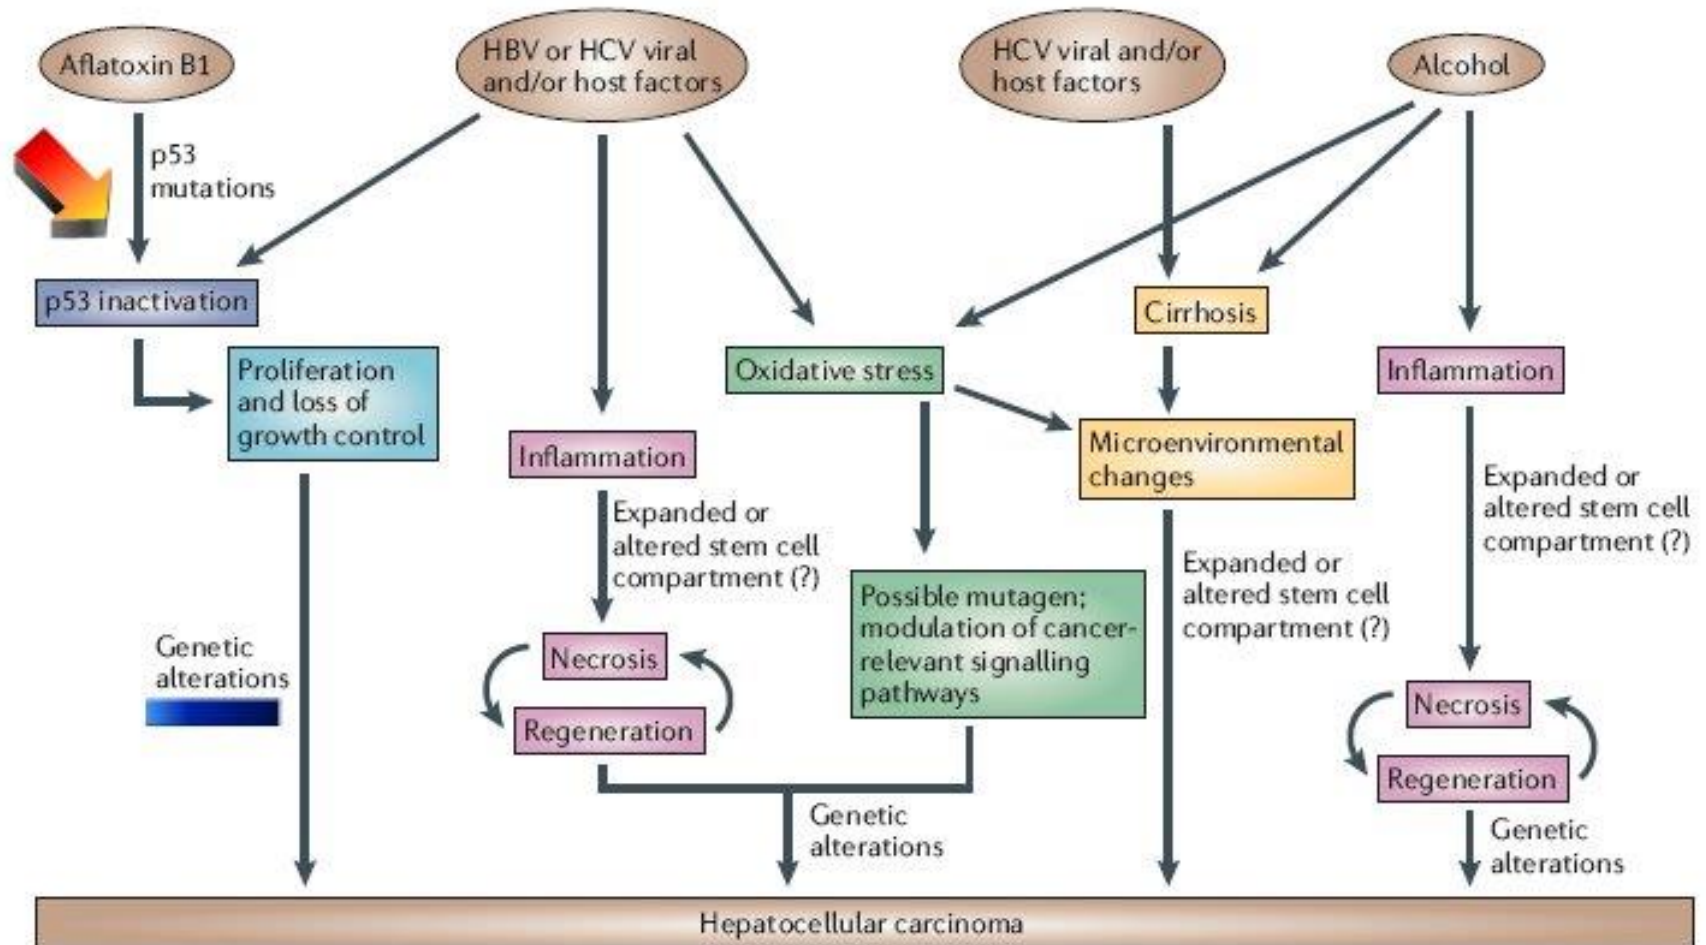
Aflatoxin B1

HBV or HCV viral and/or host factors

HCV viral and/or host factors

Alcohol

p53 mutations

p53 inactivation

Proliferation and loss of growth control

Inflammation

Oxidative stress

Cirrhosis

Inflammation

Microenvironmental changes

Expanded or altered stem cell compartment (?)

Expanded or altered stem cell compartment (?)

Expanded or altered stem cell compartment (?)

Possible mutagen; modulation of cancer-relevant signalling pathways

Genetic alterations

Necrosis

Regeneration

Necrosis

Regeneration

Genetic alterations

Genetic alterations

Hepatocellular carcinoma